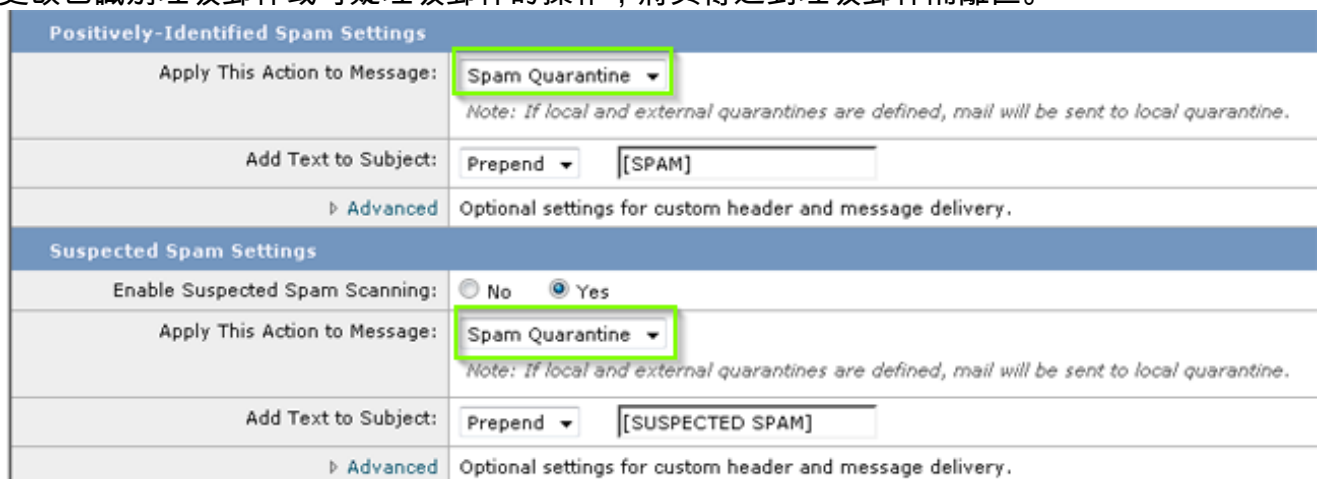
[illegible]

Positively-Identified Spam Settings

Apply This Action to Message: Spam Quarantine

Note: If local and external quarantines are defined, mail will be sent to local quarantine.

Add Text to Subject: Prepend [SPAM]

Advanced Optional settings for custom header and message delivery.

Suspected Spam Settings

Enable Suspected Spam Scanning: No Yes

Apply This Action to Message: Spam Quarantine

Note: If local and external quarantines are defined, mail will be sent to local quarantine.

Add Text to Subject: Prepend [SUSPECTED SPAM]

Advanced Optional settings for custom header and message delivery.